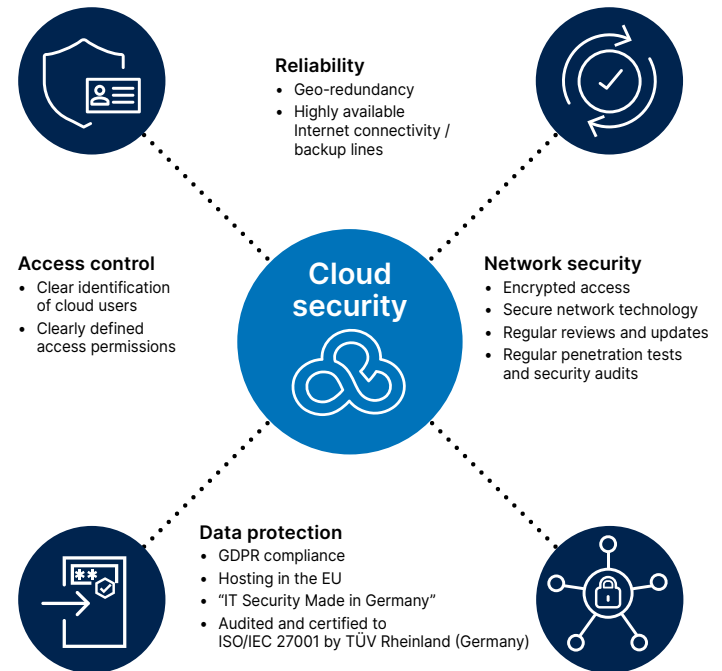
Reliability
- Geo-redundancy
- Highly available Internet connectivity / backup lines

Access control
- Clear identification of cloud users
- Clearly defined access permissions

Cloud security

Network security
- Encrypted access
- Secure network technology
- Regular reviews and updates
- Regular penetration tests and security audits

Data protection
- GDPR compliance
- Hosting in the EU
- "IT Security Made in Germany"
- Audited and certified to ISO/IEC 27001 by TÜV Rheinland (Germany)

**